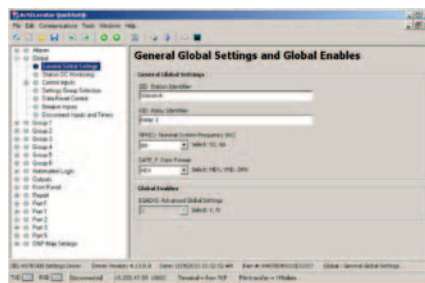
AcSELerator QuickSet®

File Edit Communications Tools Windows Help

General Global Settings and Global Enables

General Global Settings

SID Station Identifier

Station A

RID Relay Identifier

Relay 1

NFREQ Nominal System Frequency (Hz)

60

Select: 50, 60

DATE_F Date Format

MDY

Select: MDY, YMD, DMY

Global Enables

EGADVS Advanced Global Settings

N

Select: Y, N

Global
General Global Settings
Station DC Monitoring
Control Inputs
Settings Group Selection
Data Reset Control
Breaker Inputs
Disconnect Inputs and Timers
Group 1
Group 2
Group 3
Group 4
Group 5
Group 6
Automation Logic
Outputs
Front Panel
Report
Port F
Port 1
Port 2
Port 3
Port 5
DNP Map Settings

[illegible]

TXD RXD Disconnected